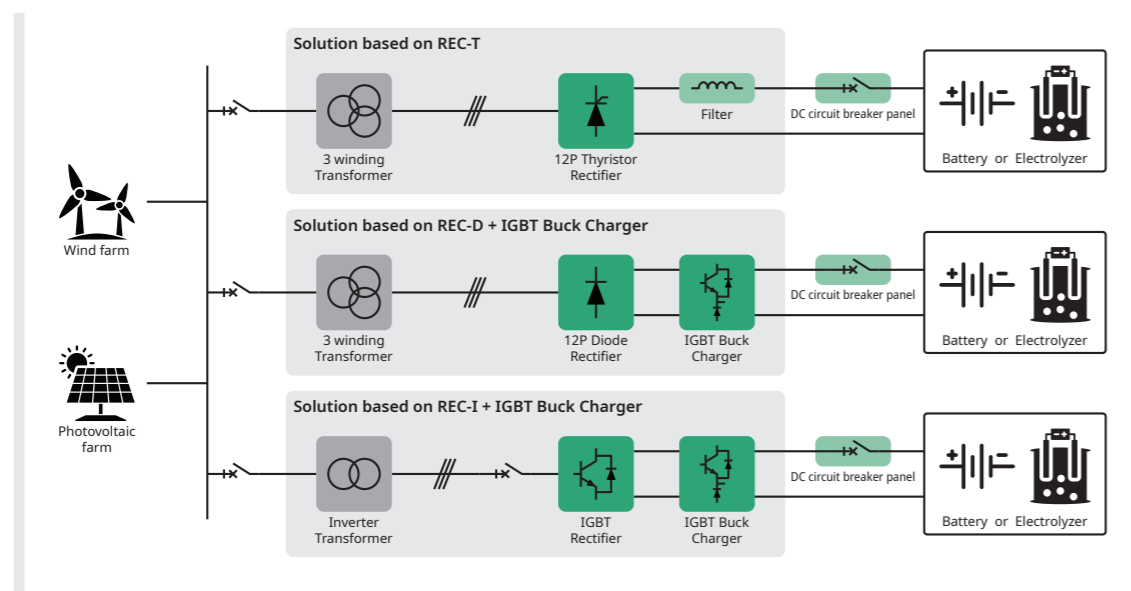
Wind farm

Photovoltaic farm

Solution based on REC-T

3 winding Transformer

12P Thyristor Rectifier

Filter

DC circuit breaker panel

Battery or Electrolyzer

Solution based on REC-D + IGBT Buck Charger

3 winding Transformer

12P Diode Rectifier

IGBT Buck Charger

DC circuit breaker panel

Battery or Electrolyzer

Solution based on REC-I + IGBT Buck Charger

Inverter Transformer

IGBT Rectifier

IGBT Buck Charger

DC circuit breaker panel

Battery or Electrolyzer